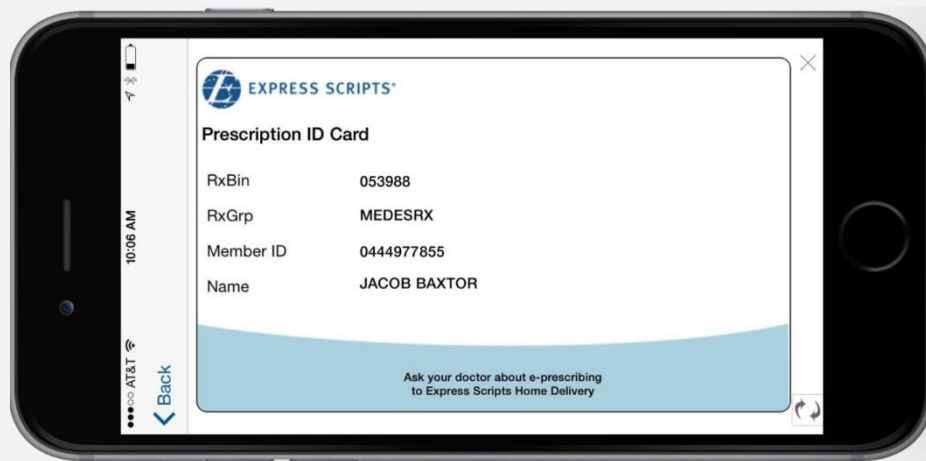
●●●○○ AT&T 10:06 AM

Back

EXPRESS SCRIPTS®

Prescription ID Card

| RxBin | 053988 |
|---|---|
| RxGrp | MEDESRX |
| Member ID | 0444977855 |
| Name | JACOB BAXTOR |

Ask your doctor about e-prescribing to Express Scripts Home Delivery